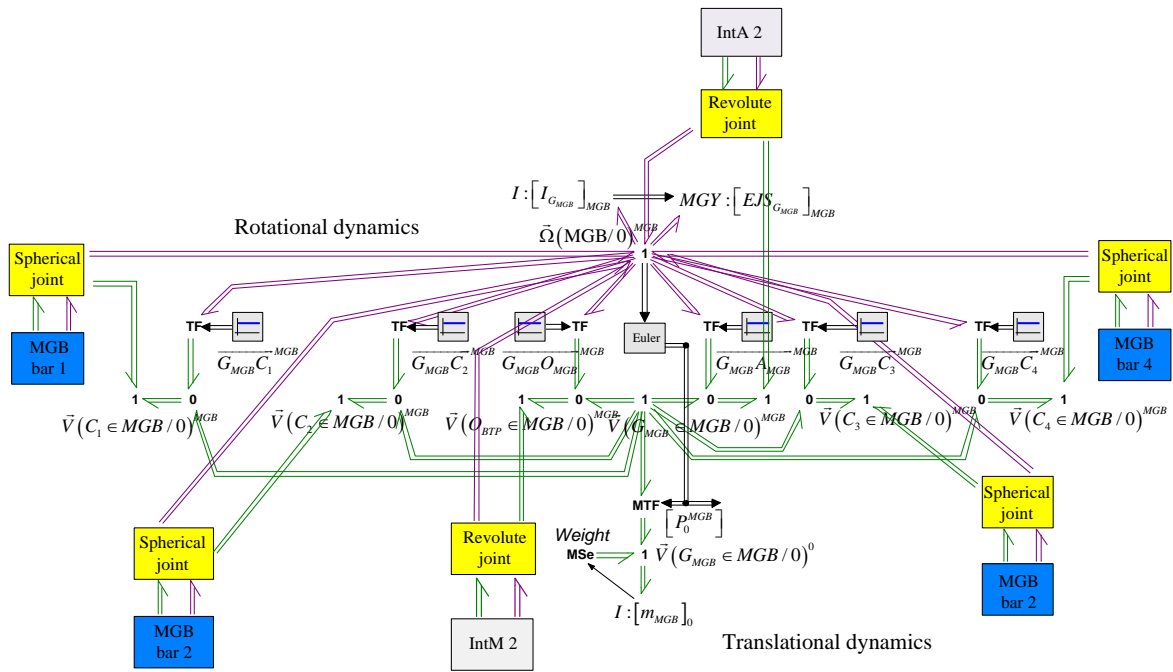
IntA 2

Revolute joint

$I:\left[I_{G_{MGB}}\right]_{MGB}$ $MGY:\left[EJS_{G_{MGB}}\right]_{MGB}$

Rotational dynamics

$\vec{\Omega}(MGB/0)^{MGB}$

Spherical joint

Spherical joint

1

MGB bar 1

MGB bar 4

TF TF TF TF TF TF

Euler

$\overrightarrow{G_{MGB}C_1}^{MGB}$ $\overrightarrow{G_{MGB}C_2}^{MGB}$ $\overrightarrow{G_{MGB}O_{MGB}}^{MGB}$ $\overrightarrow{G_{MGB}A_{MGB}}^{MGB}$ $\overrightarrow{G_{MGB}C_3}^{MGB}$ $\overrightarrow{G_{MGB}C_4}^{MGB}$

1 0 1 0 1 0 1 0 1 0 0 1 0 1

$\vec{V}\left(C_1\in MGB/0\right)^{MGB}$ $\vec{V}\left(C_2\in MGB/0\right)^{MGB}$ $\vec{V}\left(O_{BTP}\in MGB/0\right)^{MGB}$ $\vec{V}\left(G_{MGB}\in MGB/0\right)^{MGB}$ $\vec{V}\left(C_3\in MGB/0\right)^{MGB}$ $\vec{V}\left(C_4\in MGB/0\right)^{MGB}$

MTF

$\left[P_0^{MGB}\right]$

Spherical joint

Spherical joint

Revolute joint

Weight

MSe 1 $\vec{V}\left(G_{MGB}\in MGB/0\right)^{0}$

$I:\left[m_{MGB}\right]_0$

MGB bar 2

MGB bar 2

IntM 2

Translational dynamics